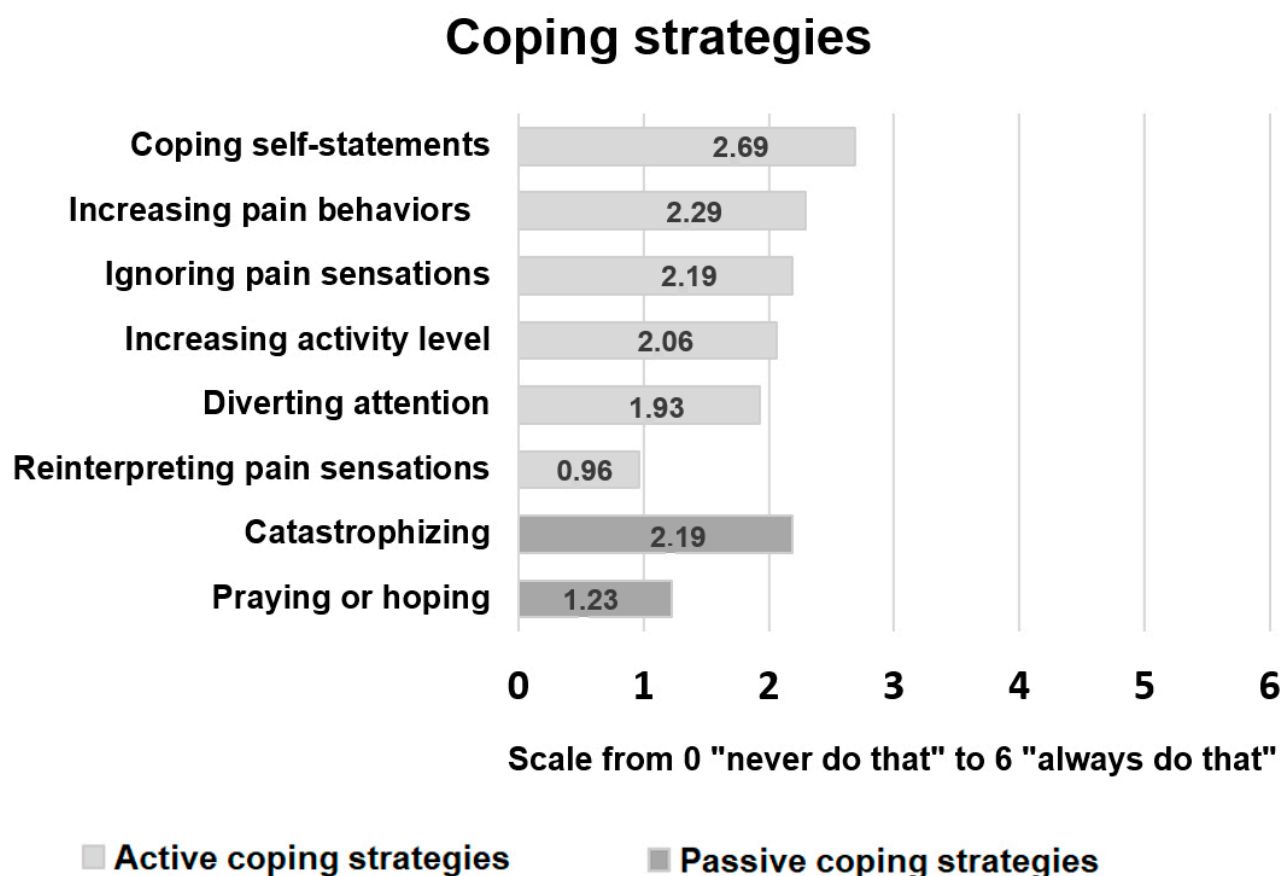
Coping strategies

| Strategy | Value |
|---|---|
| Coping self-statements | 2.69 |
| Increasing pain behaviors | 2.29 |
| Ignoring pain sensations | 2.19 |
| Increasing activity level | 2.06 |
| Diverting attention | 1.93 |
| Reinterpreting pain sensations | 0.96 |
| Catastrophizing | 2.19 |
| Praying or hoping | 1.23 |

0 1 2 3 4 5 6

Scale from 0 "never do that" to 6 "always do that"

Active coping strategies
Passive coping strategies